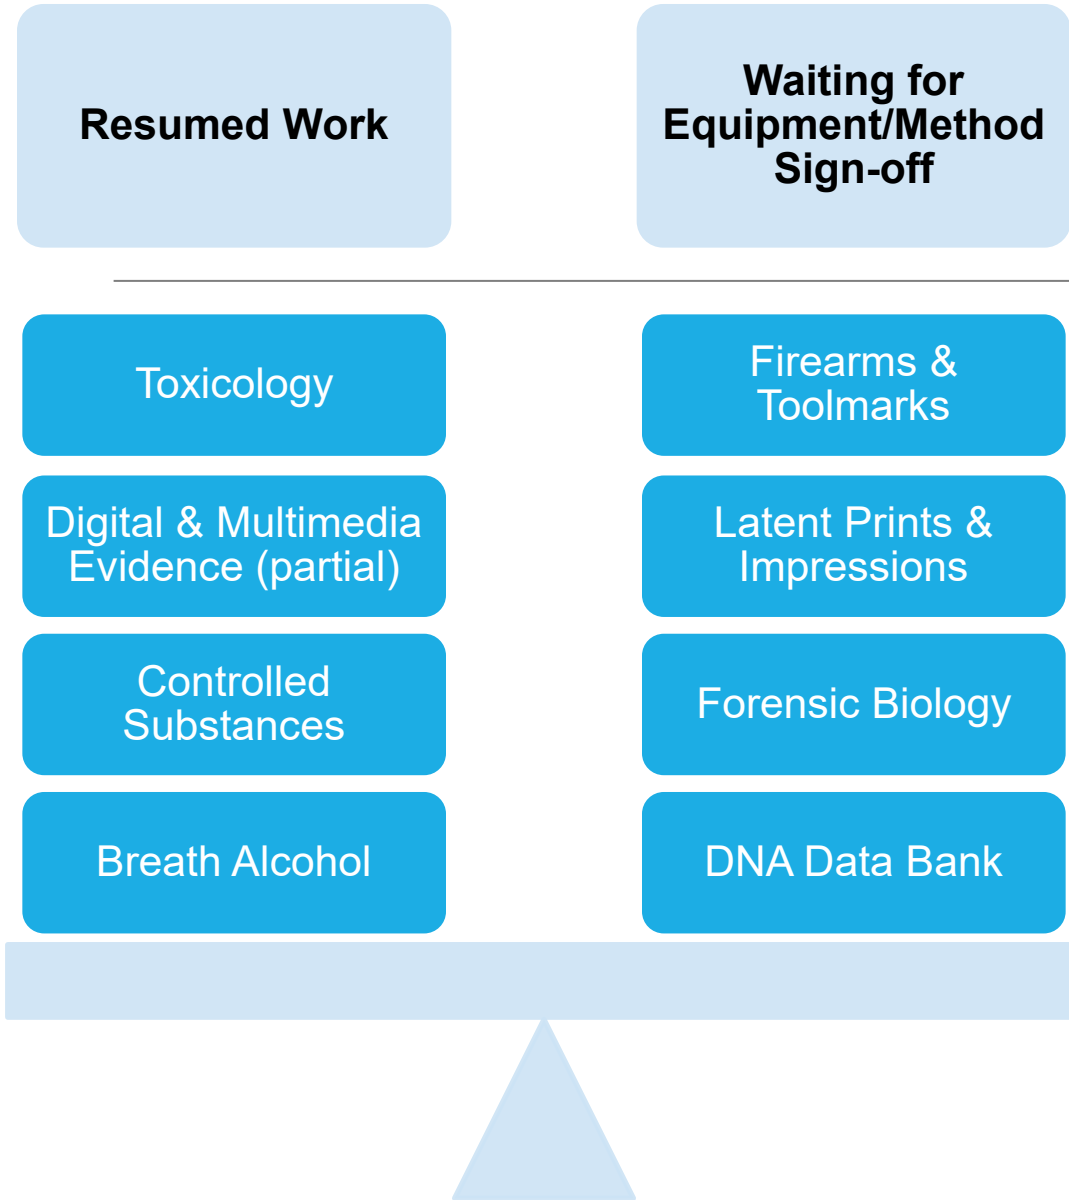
Resumed Work

Waiting for Equipment/Method Sign-off

Toxicology

Firearms & Toolmarks

Digital & Multimedia Evidence (partial)

Latent Prints & Impressions

Controlled Substances

Forensic Biology

Breath Alcohol

DNA Data Bank